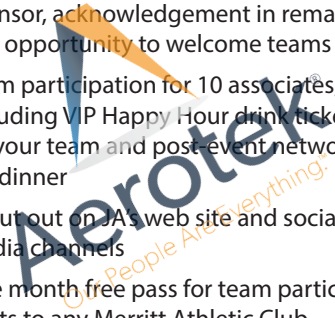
nsor, acknowledgement in rema
opportunity to welcome teams

m participation for 10 associates
uding VIP Happy Hour drink ticke
your team and post-event netwo
dinner

ut out on JA's web site and socia
dia channels

e month free pass for team partic
ts to any Merritt Athletic Club

Aerotek®
Our People Are Everything.®